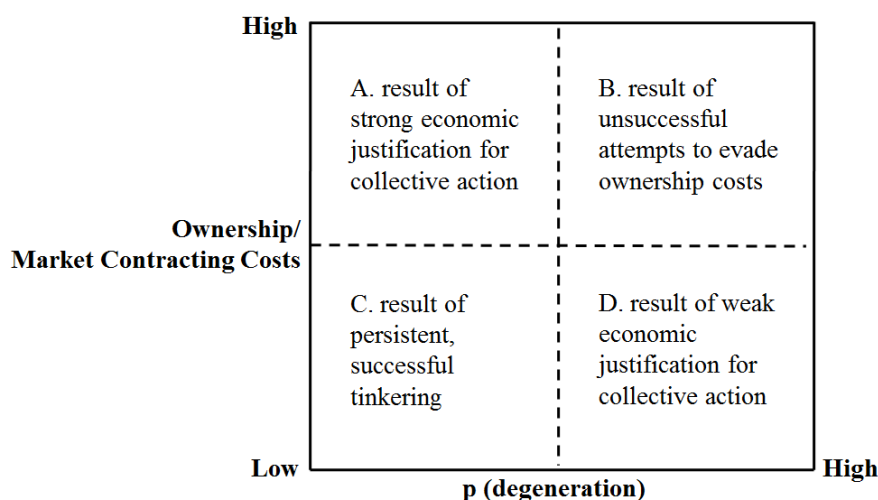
High

A. result of strong economic justification for collective action

B. result of unsuccessful attempts to evade ownership costs

Ownership/ Market Contracting Costs

C. result of persistent, successful tinkering

D. result of weak economic justification for collective action

Low

High

p (degeneration)